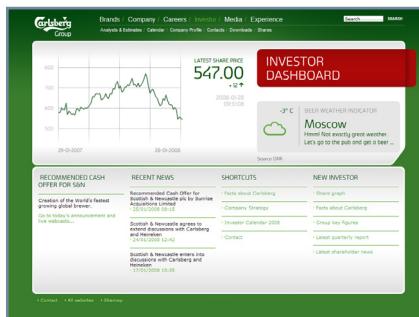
Carlsberg Group

Brands | Company | Careers | Investor | Media | Experience

Search SEARCH

Analysts & Estimates | Calendar | Company Profile | Contacts | Downloads | Shares

600
500
400
300

29-01-2007
28-01-2008

LATEST SHARE PRICE
547.00
+12 ↑
2008-01-28
09:51:06

INVESTOR DASHBOARD

-3° C BEER WEATHER INDICATOR
Moscow
Hmm! Not exactly great weather. Let's go to the pub and get a beer ...

Source: DMI

RECOMMENDED CASH OFFER FOR S&N

Creation of the World's fastest growing global brewer.

Go to today's announcement and live webcasts...

RECENT NEWS

Recommended Cash Offer for Scottish & Newcastle plc by Sunrise Acquisitions Limited
» 25/01/2008 05:28

Scottish & Newcastle agrees to extend discussions with Carlsberg and Heineken
» 24/01/2008 12:42

Scottish & Newcastle enters into discussions with Carlsberg and Heineken
» 17/01/2008 15:38

SHORTCUTS

› Facts about Carlsberg
› Company Strategy
› Investor Calendar 2008
› Contact

NEW INVESTOR

› Share graph
› Facts about Carlsberg
› Group key figures
› Latest quarterly report
› Latest shareholder news

› Contact › All websites › Sitemap